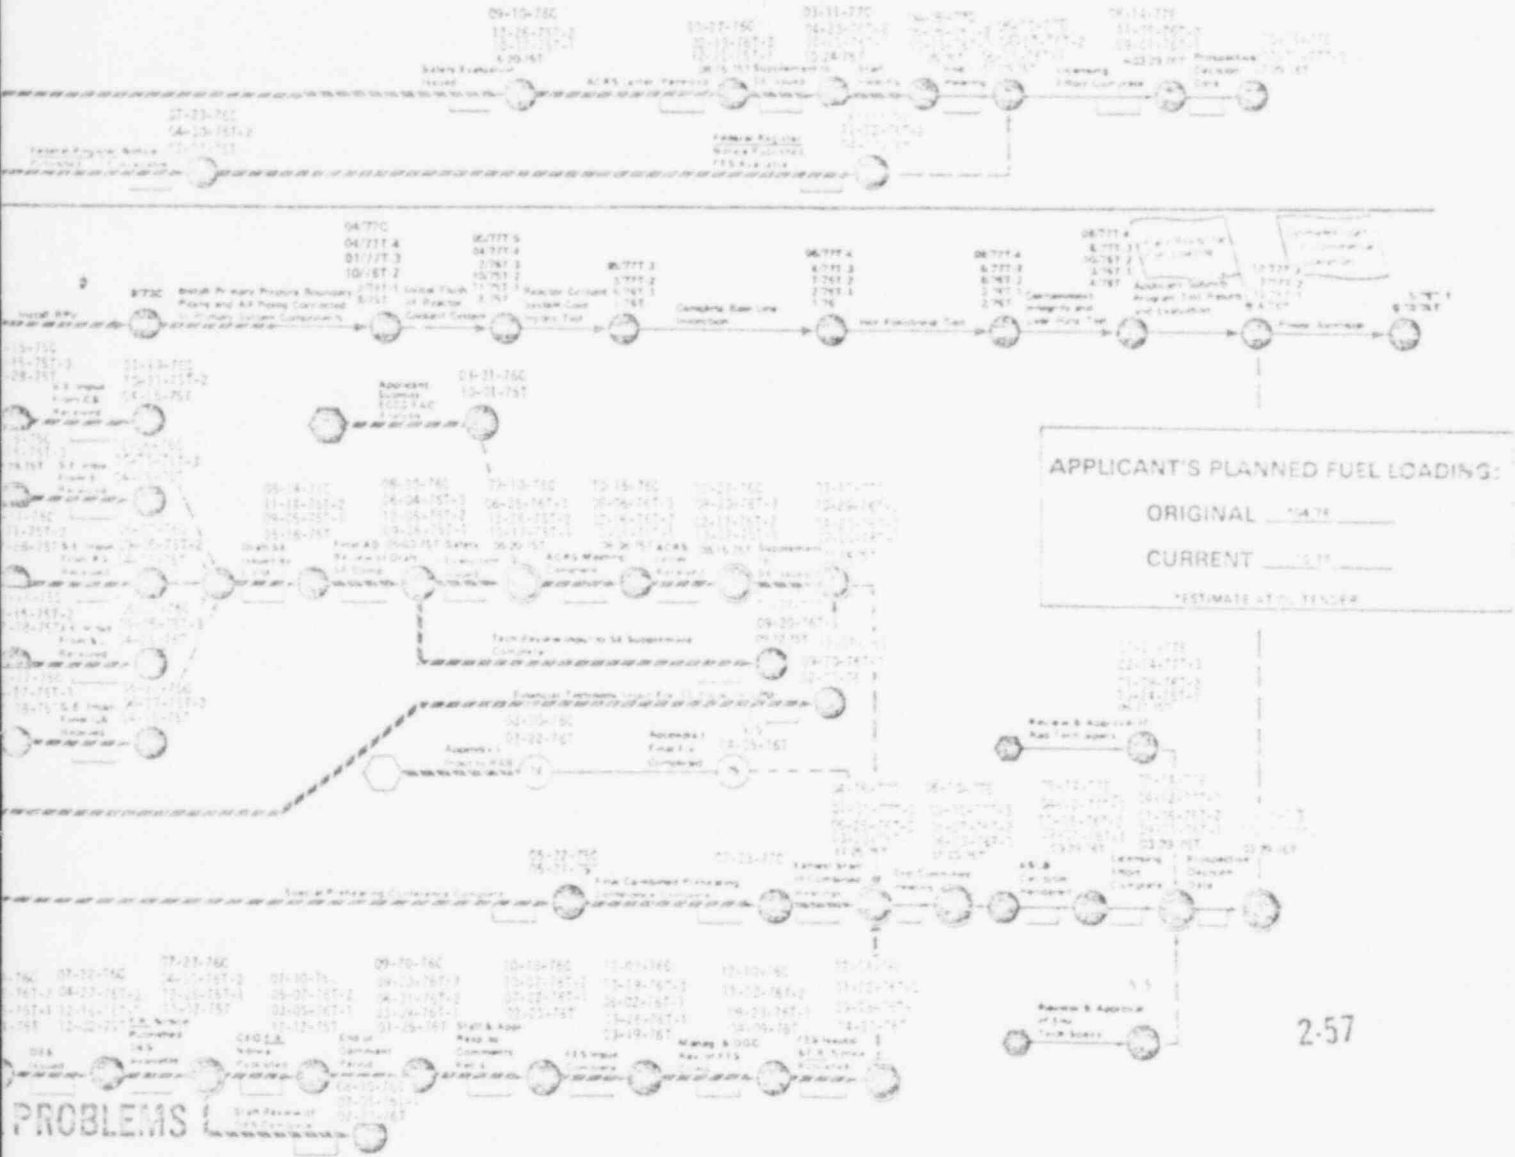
09-10-76C

Safety Evaluation Issued

ACRS Letter Received

03-31-77C

Staff Testimony

Licensing Action Complete

Prospective Decision Date

07-23-76C
04-15-75T-2

Federal Register Notice Published

Federal Register Notice Published FES Available

04/77C
04/77T 4
01/77T 3
10/76T 2

05/77T 5
04/77T 4

06/77T 4

06/77T 4

Install RPV

8/73C

Install Primary Process Boundary Piping and All Piping Connected to Primary System Components

Initial Flush of Reactor Coolant System

Reactor Coolant System Cold Hydro Test

Complete Base Line Inspection

Hot Functional Test

Containment Integrity and Leak Rate Test

Applicant Submits Program Test Results and Evaluation

Fuel Loading

Power Ascension

Applicant Submits ECCS FAC Analysis

S.E. Input From CB Received

S.E. Input From Received

S.E. Input From RS Received

S.E. Input From Received

S.E. Input From CA Received

Draft SE Input to Staff

Final AD Review of Draft SE Done

Safety Evaluation Issued

ACRS Meeting Comments

ACRS Letter Received

Supplement Issued

Tech Review Input to SE Supplement Complete

Financial Technical Input For SE Supplement

Approval Input to RSB

Approval Final Complete

APPLICANT'S PLANNED FUEL LOADING:

ORIGINAL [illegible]

CURRENT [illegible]

*ESTIMATE AT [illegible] TENDER

Review & Approval of Tech Specs

Special Prehearing Conference Complete

Final Combined Prehearing

Hearing

ASLB Decision Rendered

Licensing Action Complete

Prospective Decision Date

DES Issued

FES Available

CEQ Notice Published

End of Comment Period

Staff & Appl Resp to Comments

FES Input Complete

Manag & OGC Rev of FES

FES Issued

Staff Review of DES Comments

Review & Approval of Tech Specs

2-57

PROBLEMS